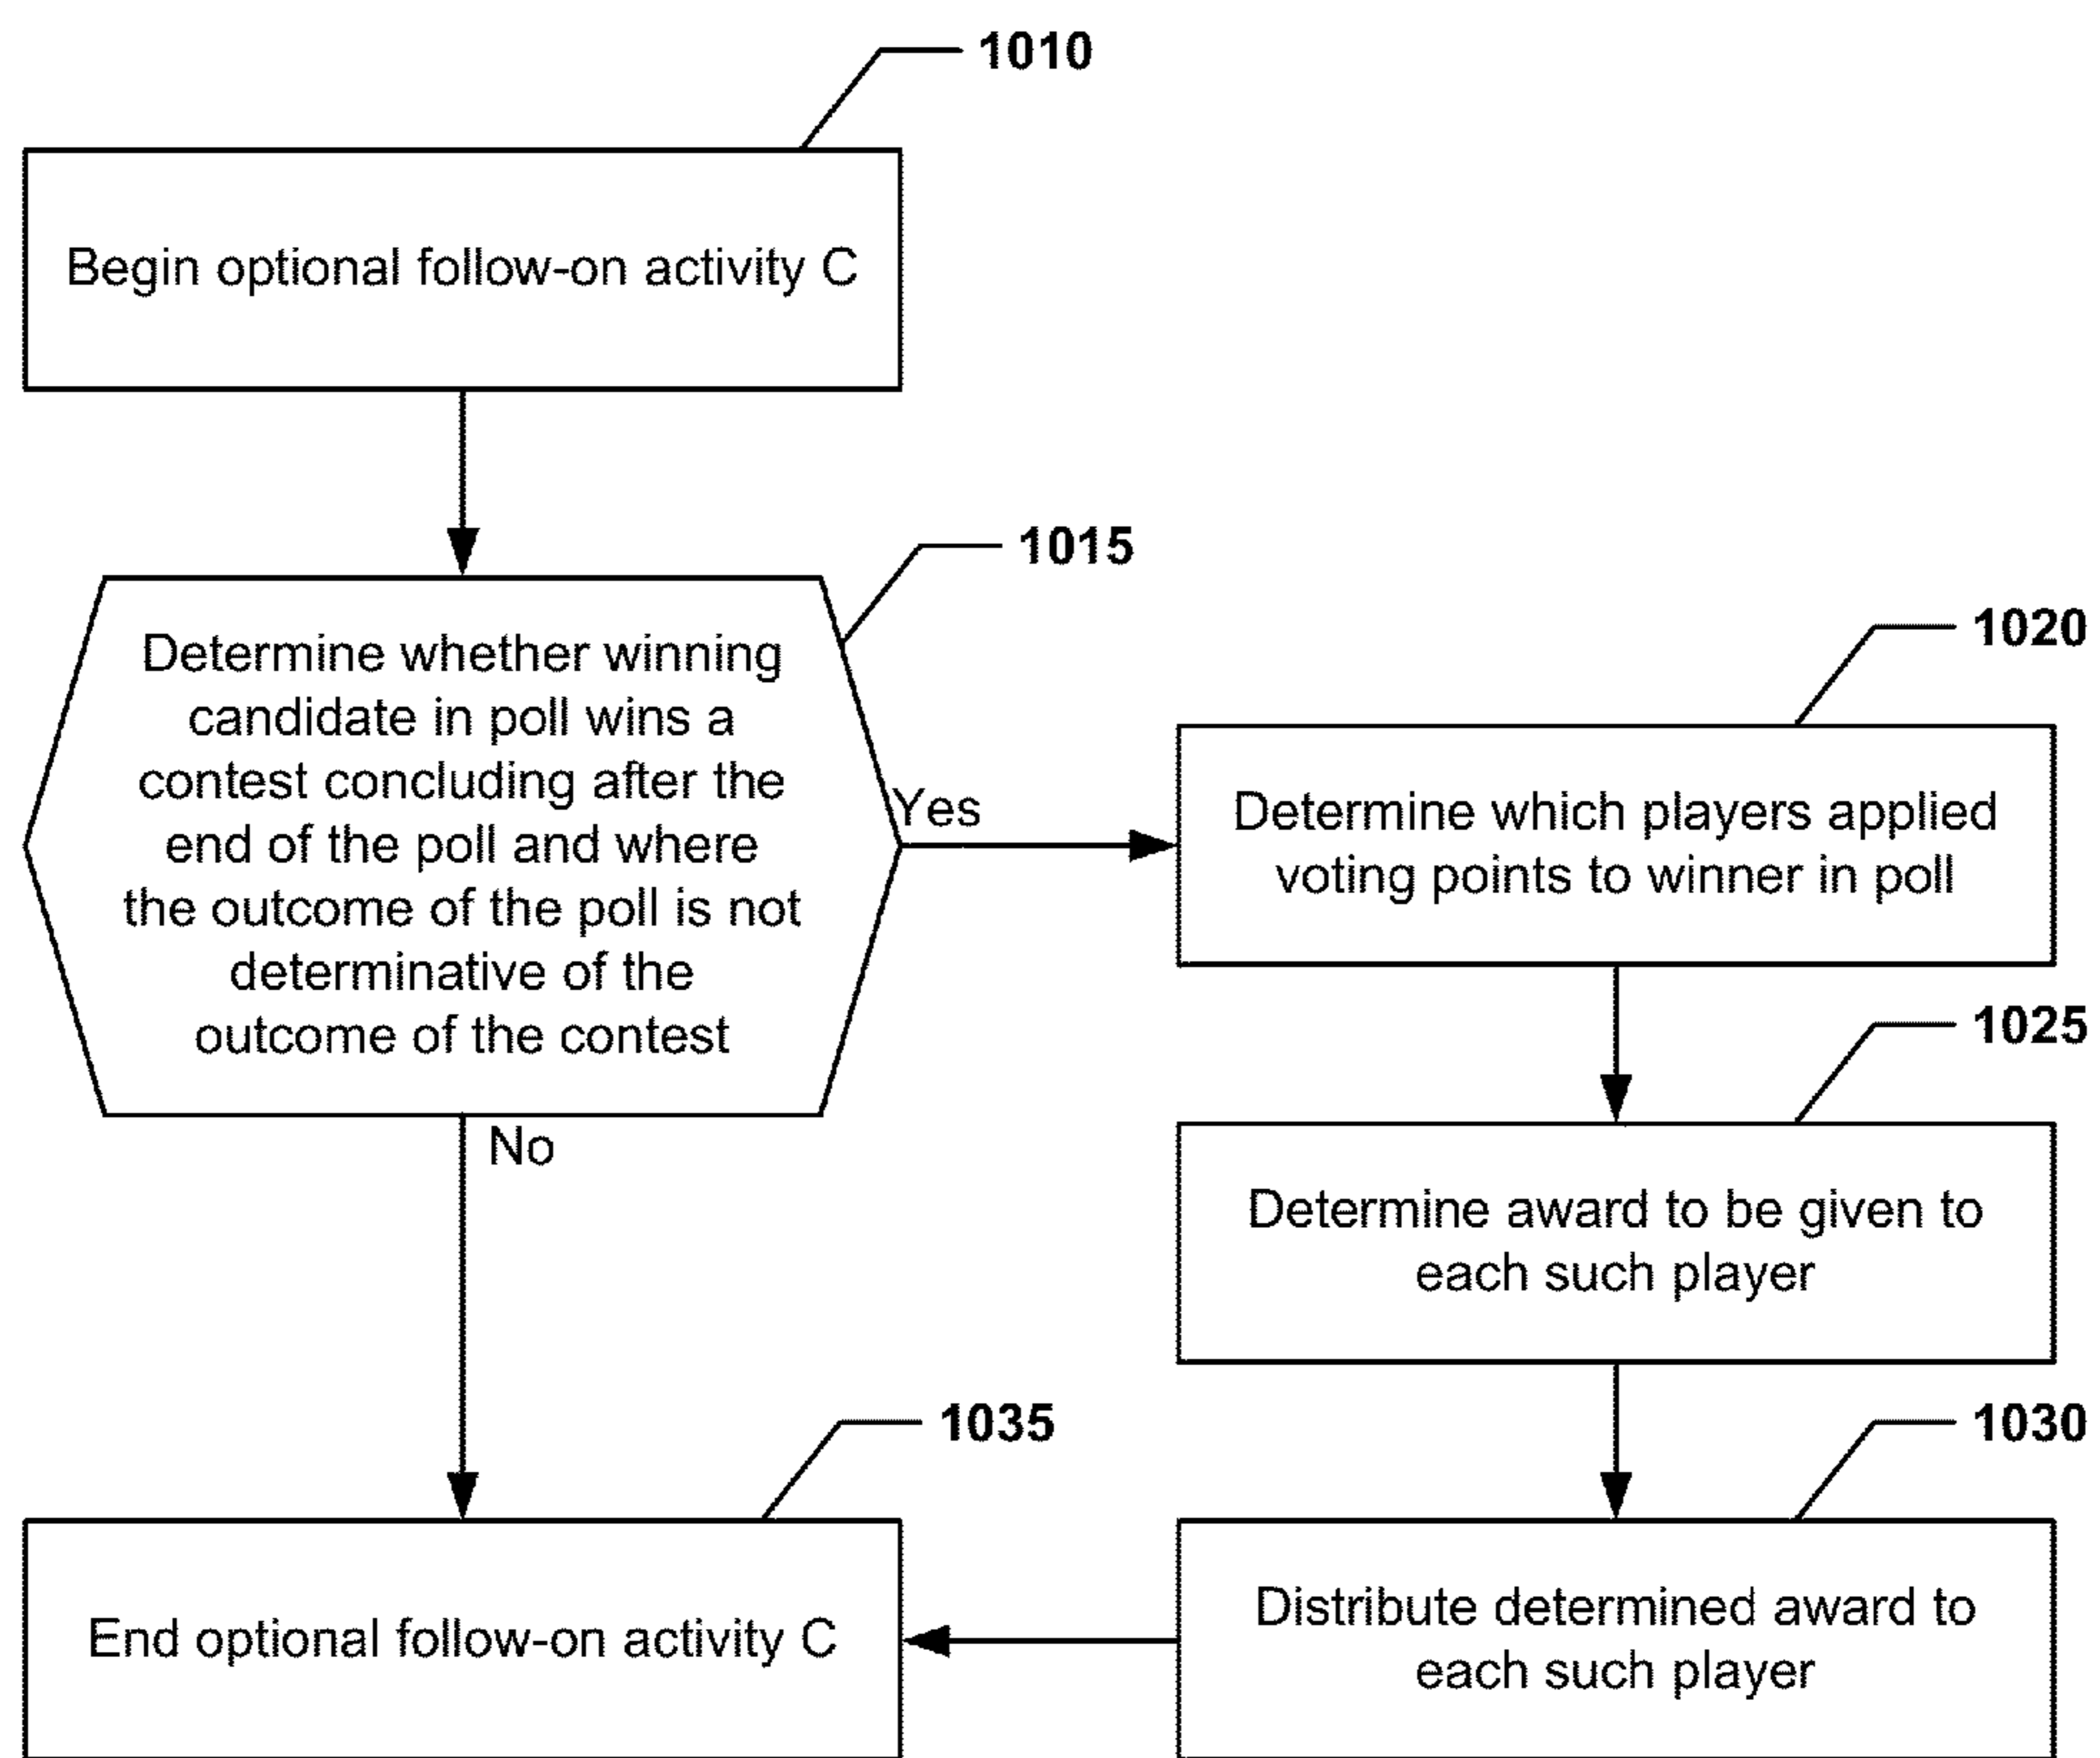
1010

Begin optional follow-on activity C

1015

Determine whether winning candidate in poll wins a contest concluding after the end of the poll and where the outcome of the poll is not determinative of the outcome of the contest

Yes

No

1020

Determine which players applied voting points to winner in poll

1025

Determine award to be given to each such player

1030

Distribute determined award to each such player

1035

End optional follow-on activity C